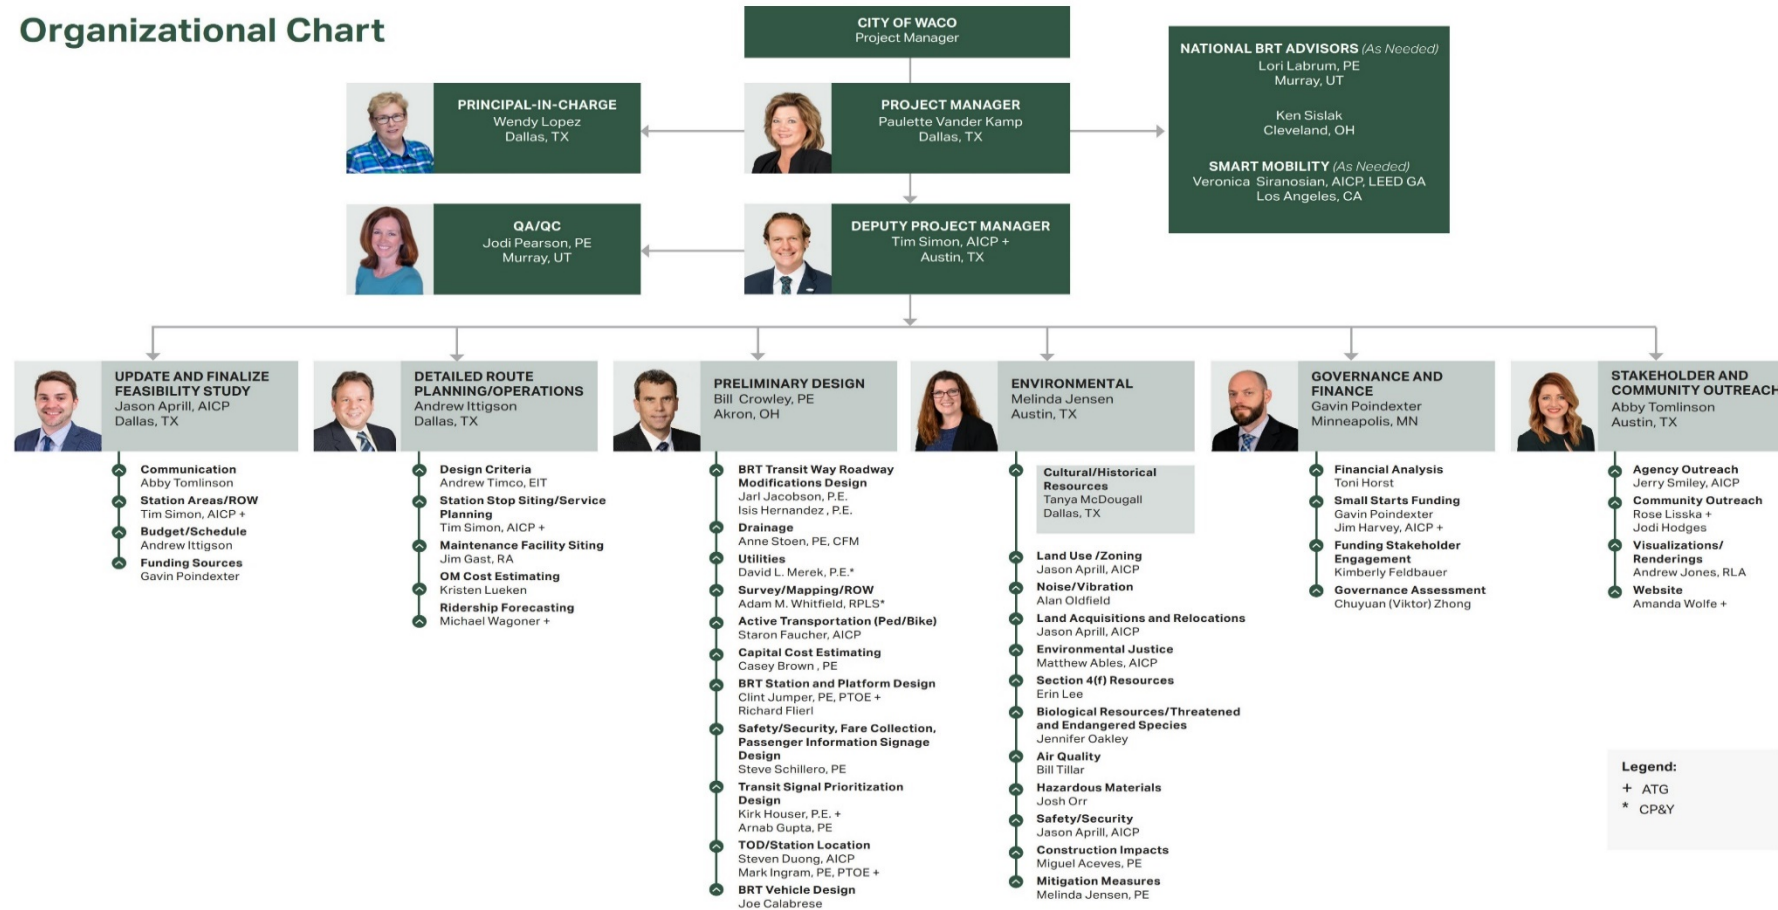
Organizational Chart

CITY OF WACO
Project Manager

PRINCIPAL-IN-CHARGE
Wendy Lopez
Dallas, TX

PROJECT MANAGER
Paulette Vander Kamp
Dallas, TX

NATIONAL BRT ADVISORS (As Needed)
Lori Labrum, PE
Murray, UT

Ken Sislak
Cleveland, OH

SMART MOBILITY (As Needed)
Veronica Siranosian, AICP, LEED GA
Los Angeles, CA

QA/QC
Jodi Pearson, PE
Murray, UT

DEPUTY PROJECT MANAGER
Tim Simon, AICP +
Austin, TX

UPDATE AND FINALIZE FEASIBILITY STUDY
Jason Aprill, AICP
Dallas, TX

Communication
Abby Tomlinson
Station Areas/ROW
Tim Simon, AICP +
Budget/Schedule
Andrew Ittigson
Funding Sources
Gavin Poindexter

DETAILED ROUTE PLANNING/OPERATIONS
Andrew Ittigson
Dallas, TX

Design Criteria
Andrew Timco, EIT
Station Stop Siting/Service Planning
Tim Simon, AICP +
Maintenance Facility Siting
Jim Gast, RA
OM Cost Estimating
Kristen Lueken
Ridership Forecasting
Michael Wagoner +

PRELIMINARY DESIGN
Bill Crowley, PE
Akron, OH

BRT Transit Way Roadway Modifications Design
Jarl Jacobson, P.E.
Isis Hernandez , P.E.
Drainage
Anne Stoen, PE, CFM
Utilities
David L. Merek, P.E.*
Survey/Mapping/ROW
Adam M. Whitfield, RPLS*
Active Transportation (Ped/Bike)
Staron Faucher, AICP
Capital Cost Estimating
Casey Brown , PE
BRT Station and Platform Design
Clint Jumper, PE, PTOE +
Richard Flierl
Safety/Security, Fare Collection, Passenger Information Signage Design
Steve Schillero, PE
Transit Signal Prioritization Design
Kirk Houser, P.E. +
Arnab Gupta, PE
TOD/Station Location
Steven Duong, AICP
Mark Ingram, PE, PTOE +
BRT Vehicle Design
Joe Calabrese

ENVIRONMENTAL
Melinda Jensen
Austin, TX

Cultural/Historical Resources
Tanya McDougall
Dallas, TX

Land Use /Zoning
Jason Aprill, AICP
Noise/Vibration
Alan Oldfield
Land Acquisitions and Relocations
Jason Aprill, AICP
Environmental Justice
Matthew Ables, AICP
Section 4(f) Resources
Erin Lee
Biological Resources/Threatened and Endangered Species
Jennifer Oakley
Air Quality
Bill Tillar
Hazardous Materials
Josh Orr
Safety/Security
Jason Aprill, AICP
Construction Impacts
Miguel Aceves, PE
Mitigation Measures
Melinda Jensen, PE

GOVERNANCE AND FINANCE
Gavin Poindexter
Minneapolis, MN

Financial Analysis
Toni Horst
Small Starts Funding
Gavin Poindexter
Jim Harvey, AICP +
Funding Stakeholder Engagement
Kimberly Feldbauer
Governance Assessment
Chuyuan (Viktor) Zhong

STAKEHOLDER AND COMMUNITY OUTREACH
Abby Tomlinson
Austin, TX

Agency Outreach
Jergy Smiley, AICP
Community Outreach
Rose Lisska +
Jodi Hodges
Visualizations/ Renderings
Andrew Jones, RLA
Website
Amanda Wolfe +

Legend:
+ ATG
* CP&Y